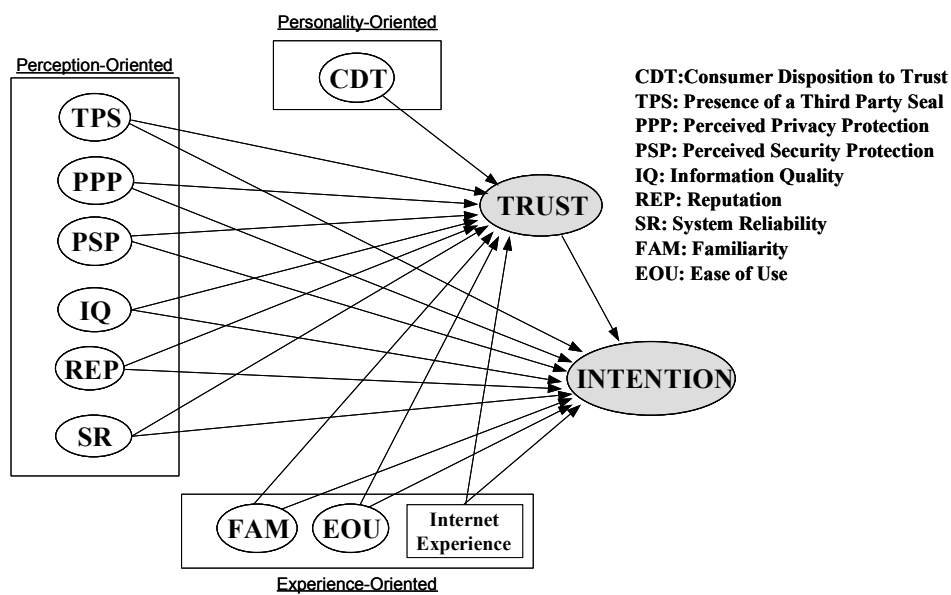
Personality-Oriented

CDT

Perception-Oriented

TPS

PPP

PSP

IQ

REP

SR

TRUST

INTENTION

CDT:Consumer Disposition to Trust
TPS: Presence of a Third Party Seal
PPP: Perceived Privacy Protection
PSP: Perceived Security Protection
IQ: Information Quality
REP: Reputation
SR: System Reliability
FAM: Familiarity
EOU: Ease of Use

FAM

EOU

Internet Experience

Experience-Oriented